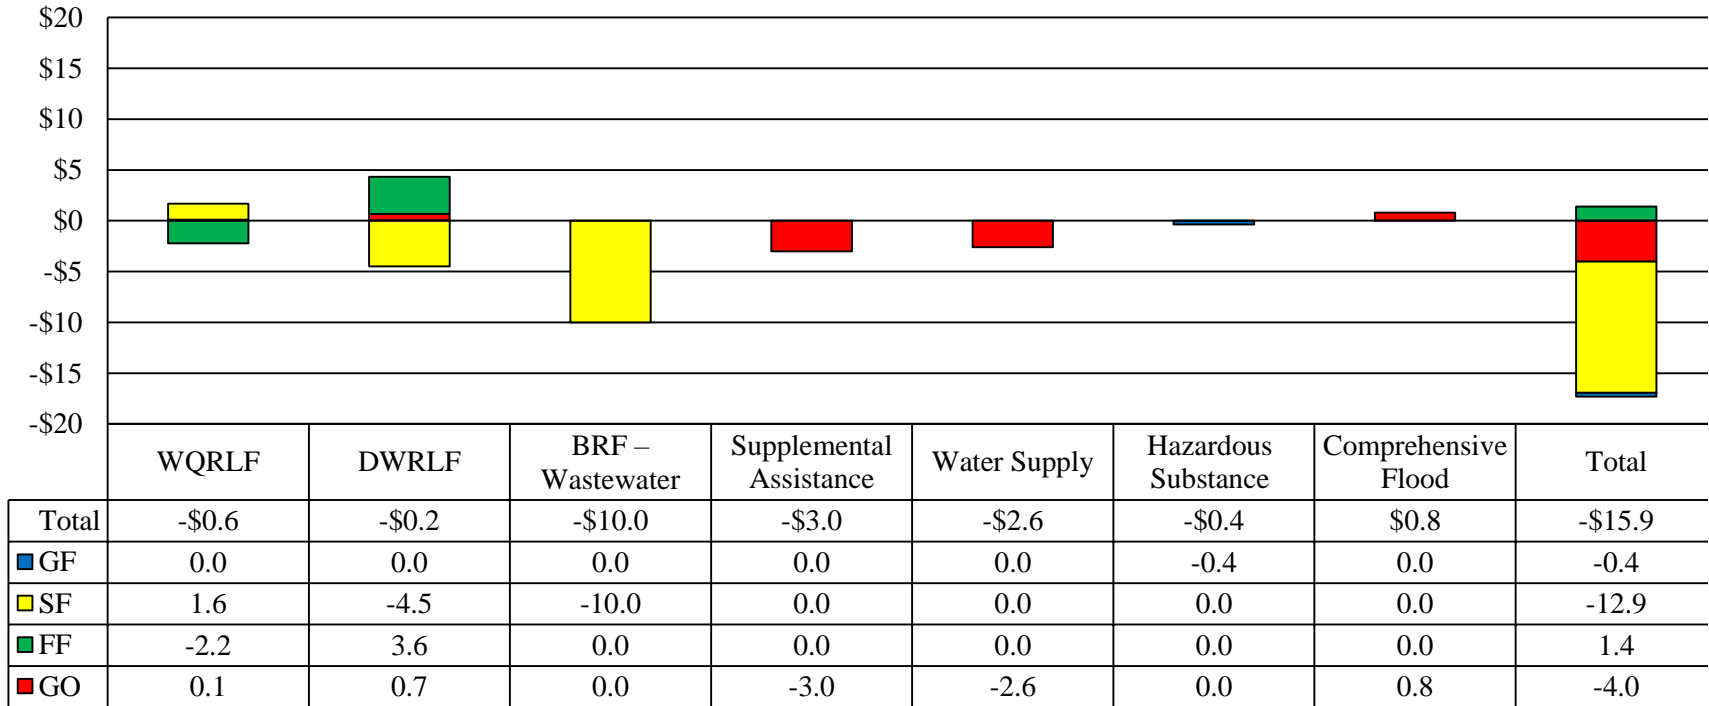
$20
$15
$10
$5
$0
-$5
-$10
-$15
-$20

| | WQRLF | DWRLF | BRF – Wastewater | Supplemental Assistance | Water Supply | Hazardous Substance | Comprehensive Flood | Total |
|---|---|---|---|---|---|---|---|---|
| Total | -$0.6 | -$0.2 | -$10.0 | -$3.0 | -$2.6 | -$0.4 | $0.8 | -$15.9 |
| GF | 0.0 | 0.0 | 0.0 | 0.0 | 0.0 | -0.4 | 0.0 | -0.4 |
| SF | 1.6 | -4.5 | -10.0 | 0.0 | 0.0 | 0.0 | 0.0 | -12.9 |
| FF | -2.2 | 3.6 | 0.0 | 0.0 | 0.0 | 0.0 | 0.0 | 1.4 |
| GO | 0.1 | 0.7 | 0.0 | -3.0 | -2.6 | 0.0 | 0.8 | -4.0 |